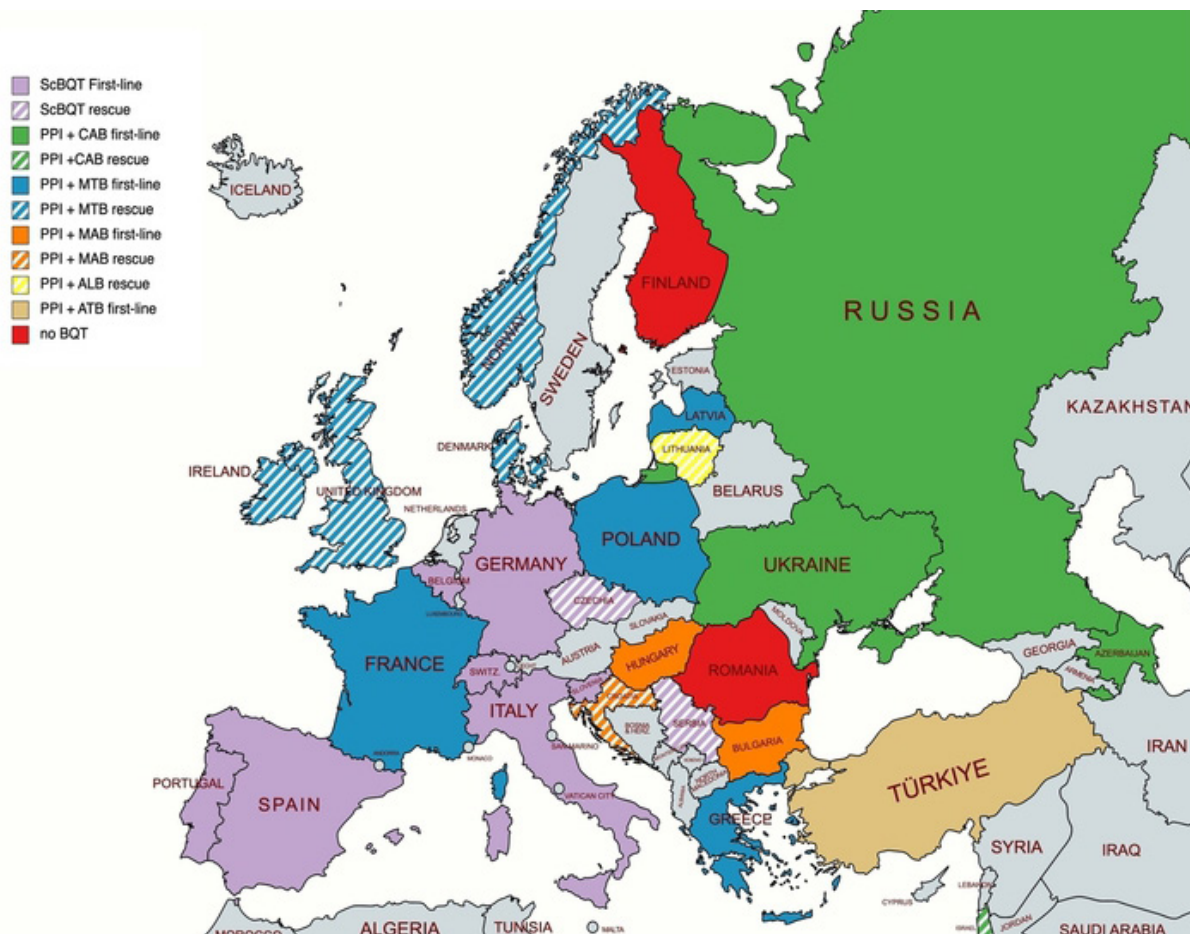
ScBQT First-line
ScBQT rescue
PPI + CAB first-line
PPI +CAB rescue
PPI + MTB first-line
PPI + MTB rescue
PPI + MAB first-line
PPI + MAB rescue
PPI + ALB rescue
PPI + ATB first-line
no BQT

ICELAND
NORWAY
SWEDEN
FINLAND
RUSSIA
ESTONIA
LATVIA
LITHUANIA
KAZAKHSTAN
DENMARK
IRELAND
UNITED KINGDOM
NETHERLANDS
BELARUS
POLAND
GERMANY
UKRAINE
BELGIUM
LUXEMBOURG
CZECHIA
SLOVAKIA
MOLDOVA
FRANCE
SWITZ.
LIECH.
AUSTRIA
HUNGARY
ROMANIA
GEORGIA
AZERBAIJAN
ARMENIA
SLOVENIA
CROATIA
BOSNIA & HERZ.
SERBIA
ITALY
SAN MARINO
ANDORRA
MONACO
BULGARIA
MONTENEGRO
KOSOVO
NORTH MACEDONIA
ALBANIA
IRAN
TÜRKIYE
PORTUGAL
SPAIN
VATICAN CITY
GREECE
SYRIA
IRAQ
LEBANON
CYPRUS
ISRAEL
JORDAN
SAUDI ARABIA
MOROCCO
ALGERIA
TUNISIA
MALTA